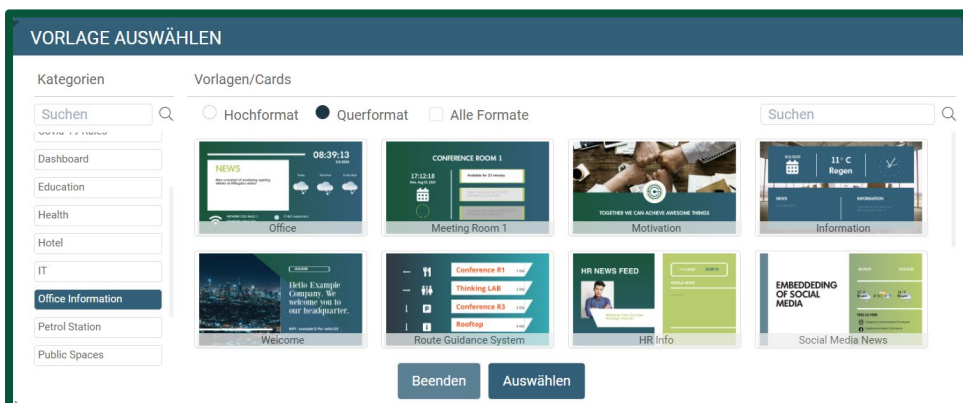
VORLAGE AUSWÄHLEN

Kategorien

Suchen

Covid-19 Rules

Dashboard

Education

Health

Hotel

IT

Office Information

Petrol Station

Public Spaces

Vorlagen/Cards

Hochformat Querformat Alle Formate

Suchen

NEWS

08:39:13

Office

CONFERENCE ROOM 1

17:12:18

Meeting Room 1

TOGETHER WE CAN ACHIEVE AWESOME THINGS

Motivation

11° C Regen

NEWS

INFORMATION

Information

Hello Example Company. We welcome you to our headquarter.

Welcome

Conference R1

Thinking LAB

Conference R3

Rooftop

Route Guidance System

HR NEWS FEED

HR Info

EMBEDDEDING OF SOCIAL MEDIA

Social Media News

Beenden Auswählen